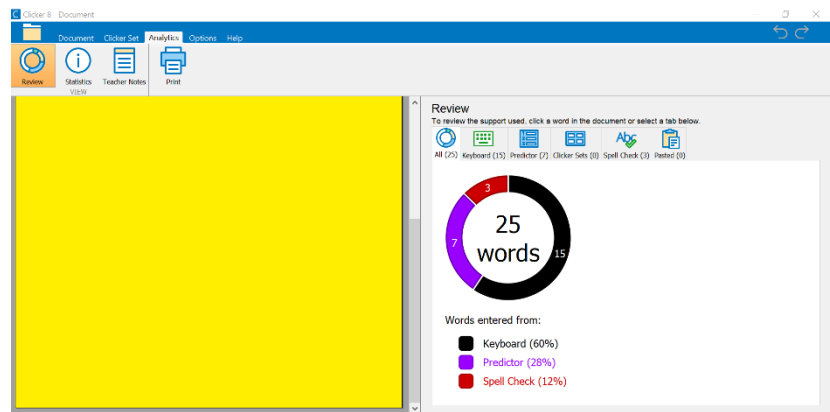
Clicker 8 Document

Document Clicker Set Analytics Options Help

Review Statistics Teacher Notes Print

VIEW

Review

To review the support used, click a word in the document or select a tab below.

All (25) Keyboard (15) Predictor (7) Clicker Sets (0) Spell Check (3) Pasted (0)

Abc

3

7

25 words

15

Words entered from:

Keyboard (60%)

Predictor (28%)

Spell Check (12%)